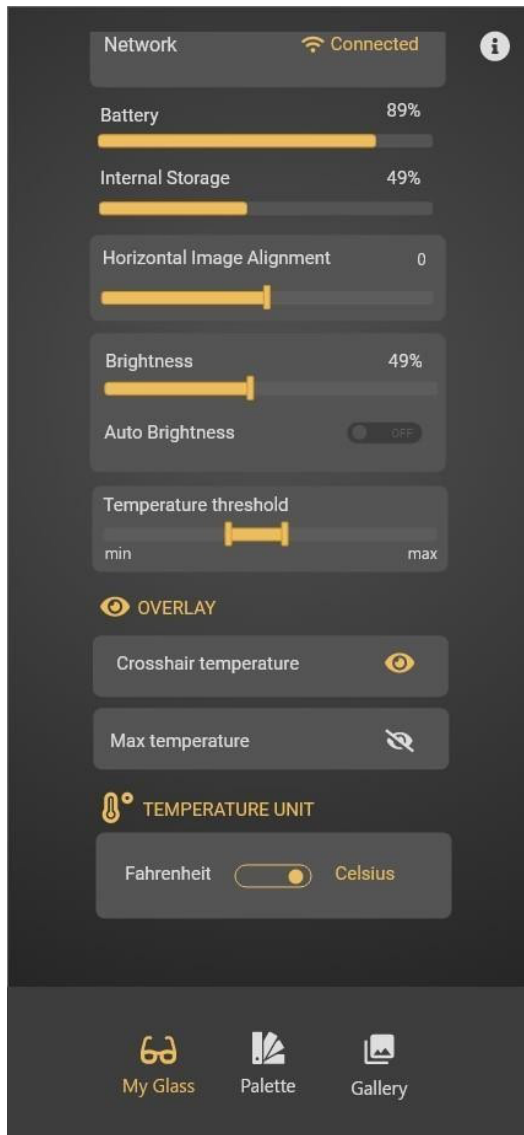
Network Connected

Battery 89%

Internal Storage 49%

Horizontal Image Alignment 0

Brightness 49%

Auto Brightness OFF

Temperature threshold

min max

OVERLAY

Crosshair temperature

Max temperature

TEMPERATURE UNIT

Fahrenheit Celsius

My Glass Palette Gallery